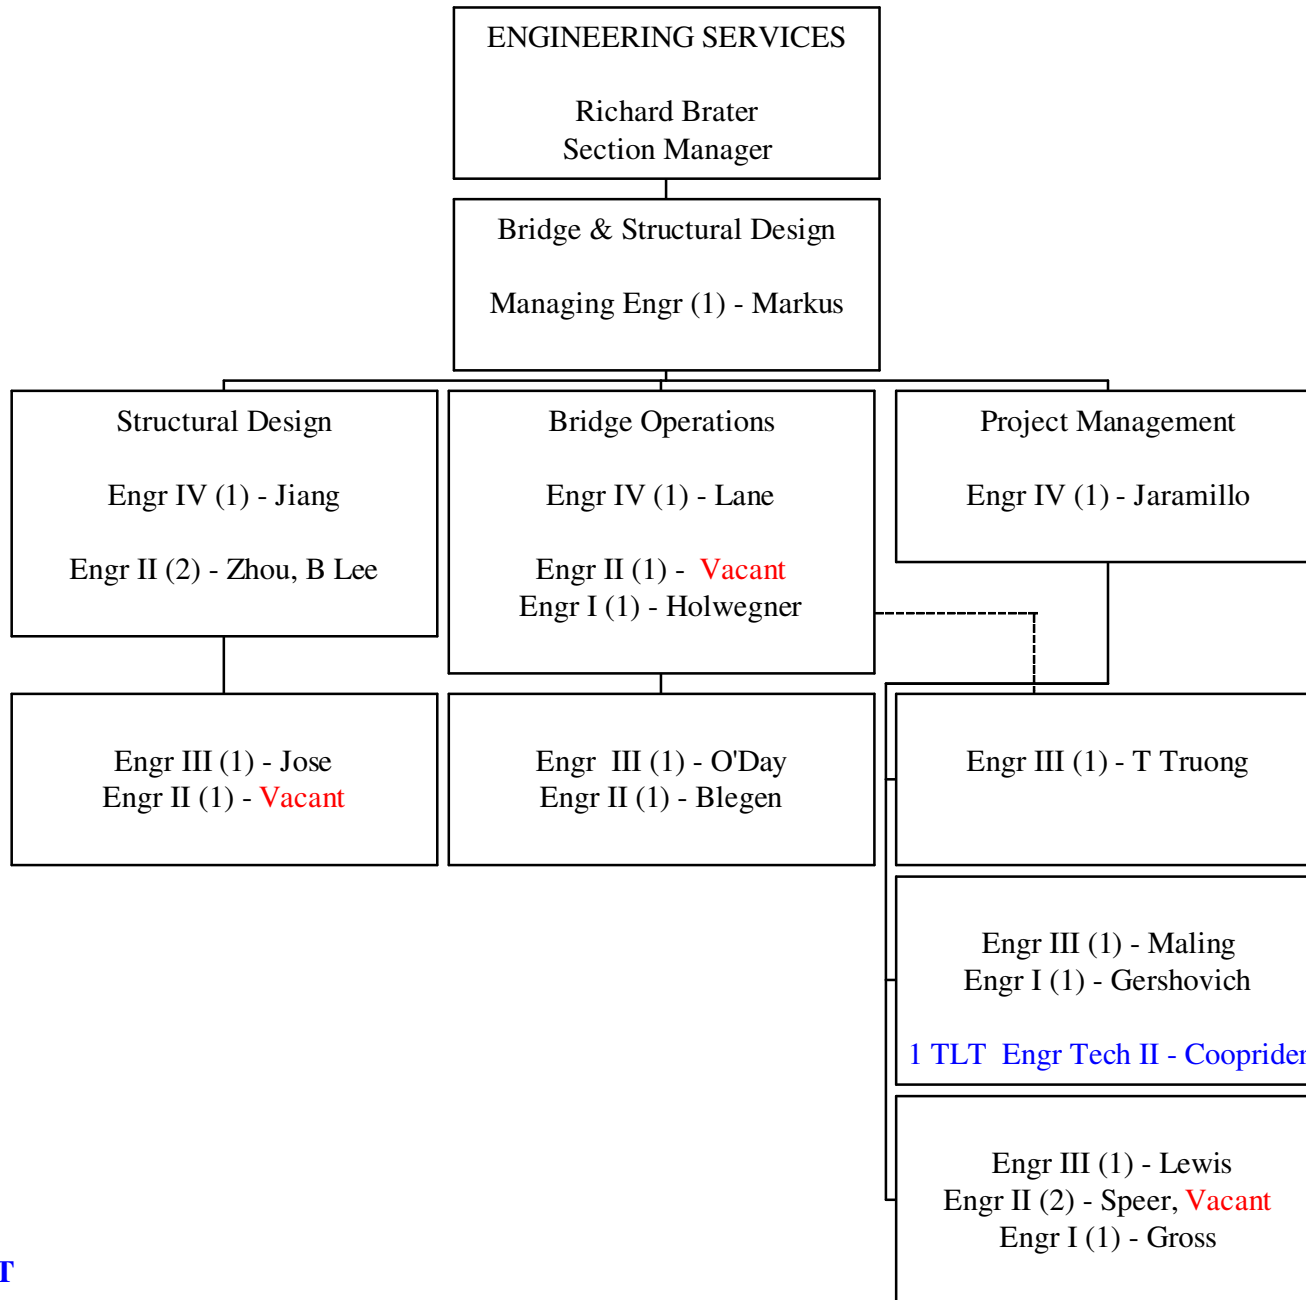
ENGINEERING SERVICES

Richard Brater
Section Manager

Bridge & Structural Design

Managing Engr (1) - Markus

Structural Design

Engr IV (1) - Jiang

Engr II (2) - Zhou, B Lee

Bridge Operations

Engr IV (1) - Lane

Engr II (1) - Vacant
Engr I (1) - Holwegner

Project Management

Engr IV (1) - Jaramillo

Engr III (1) - Jose
Engr II (1) - Vacant

Engr III (1) - O'Day
Engr II (1) - Blegen

Engr III (1) - T Truong

Engr III (1) - Maling
Engr I (1) - Gershovich

1 TLT Engr Tech II - Cooprider

Engr III (1) - Lewis
Engr II (2) - Speer, Vacant
Engr I (1) - Gross

T